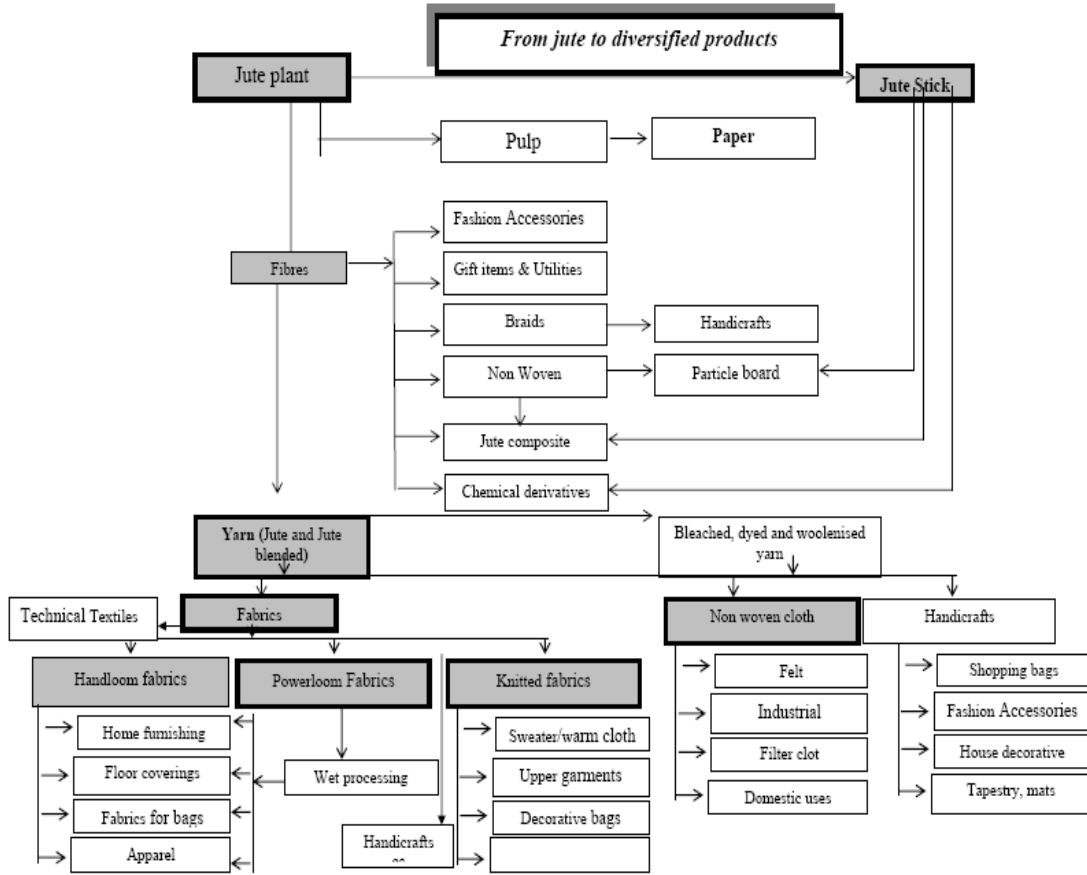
From jute to diversified products

Jute plant

Jute Stick

Pulp

Paper

Fibres

Fashion Accessories

Gift items & Utilities

Braids

Handicrafts

Non Woven

Particle board

Jute composite

Chemical derivatives

Yarn (Jute and Jute blended)

Bleached, dyed and woolenised yarn

Technical Textiles

Fabrics

Non woven cloth

Handicrafts

Handloom fabrics

Powerloom Fabrics

Knitted fabrics

Home furnishing

Floor coverings

Fabrics for bags

Apparel

Wet processing

Handicrafts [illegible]

Sweater/warm cloth

Upper garments

Decorative bags

Felt

Industrial

Filter clot

Domestic uses

Shopping bags

Fashion Accessories

House decorative

Tapestry, mats